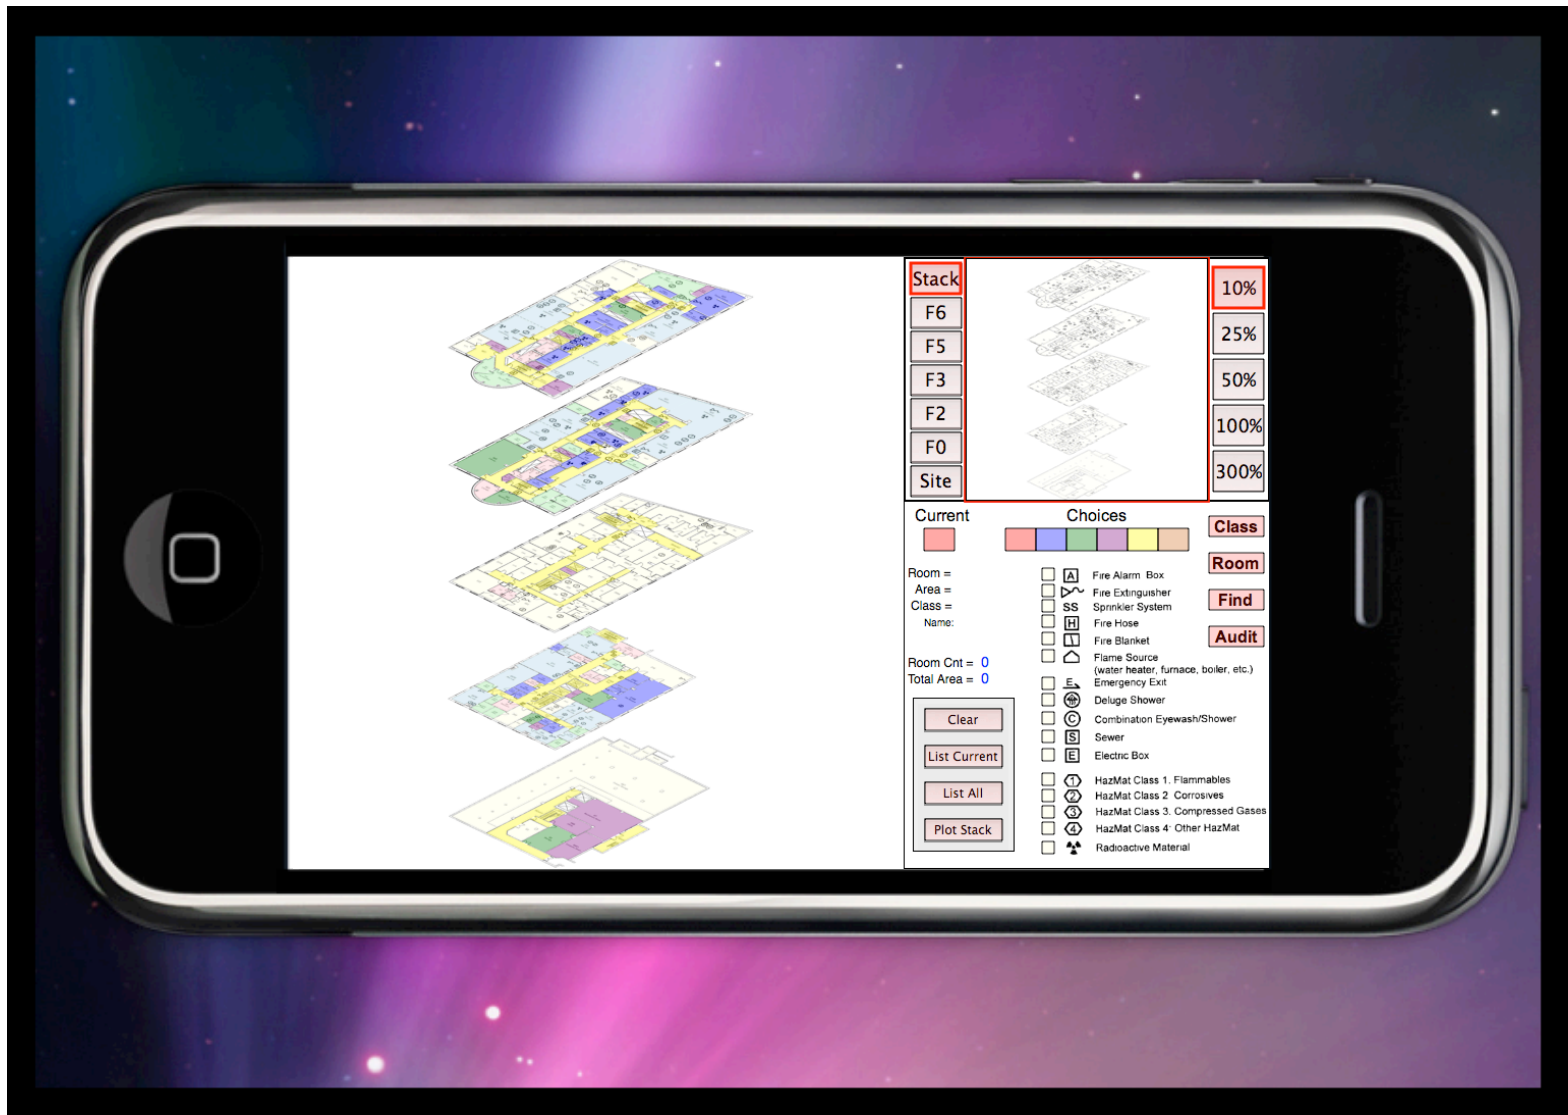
Stack
F6
F5
F3
F2
F0
Site

10%
25%
50%
100%
300%

Current

Choices

Class
Room
Find
Audit

Room =
Area =
Class =
Name:

Room Cnt = 0
Total Area = 0

Clear
List Current
List All
Plot Stack

A Fire Alarm Box
Fire Extinguisher
SS Sprinkler System
H Fire Hose
Fire Blanket
Flame Source (water heater, furnace, boiler, etc.)
E Emergency Exit
Deluge Shower
C Combination Eyewash/Shower
S Sewer
E Electric Box
1 HazMat Class 1. Flammables
2 HazMat Class 2 Corrosives
3 HazMat Class 3. Compressed Gases
4 HazMat Class 4 Other HazMat
Radioactive Material